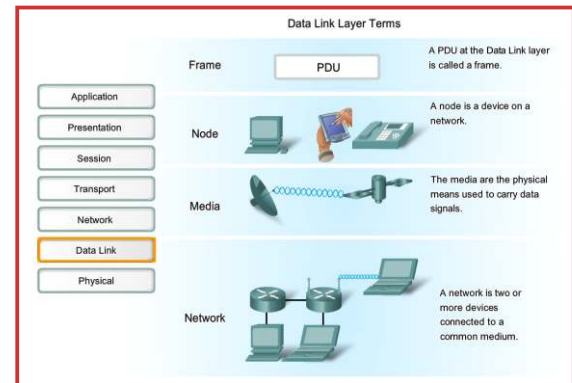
Data Link Layer Terms

Application
Presentation
Session
Transport
Network
Data Link
Physical

Frame
PDU
A PDU at the Data Link layer is called a frame.

Node
A node is a device on a network.

Media
The media are the physical means used to carry data signals.

Network
A network is two or more devices connected to a common medium.